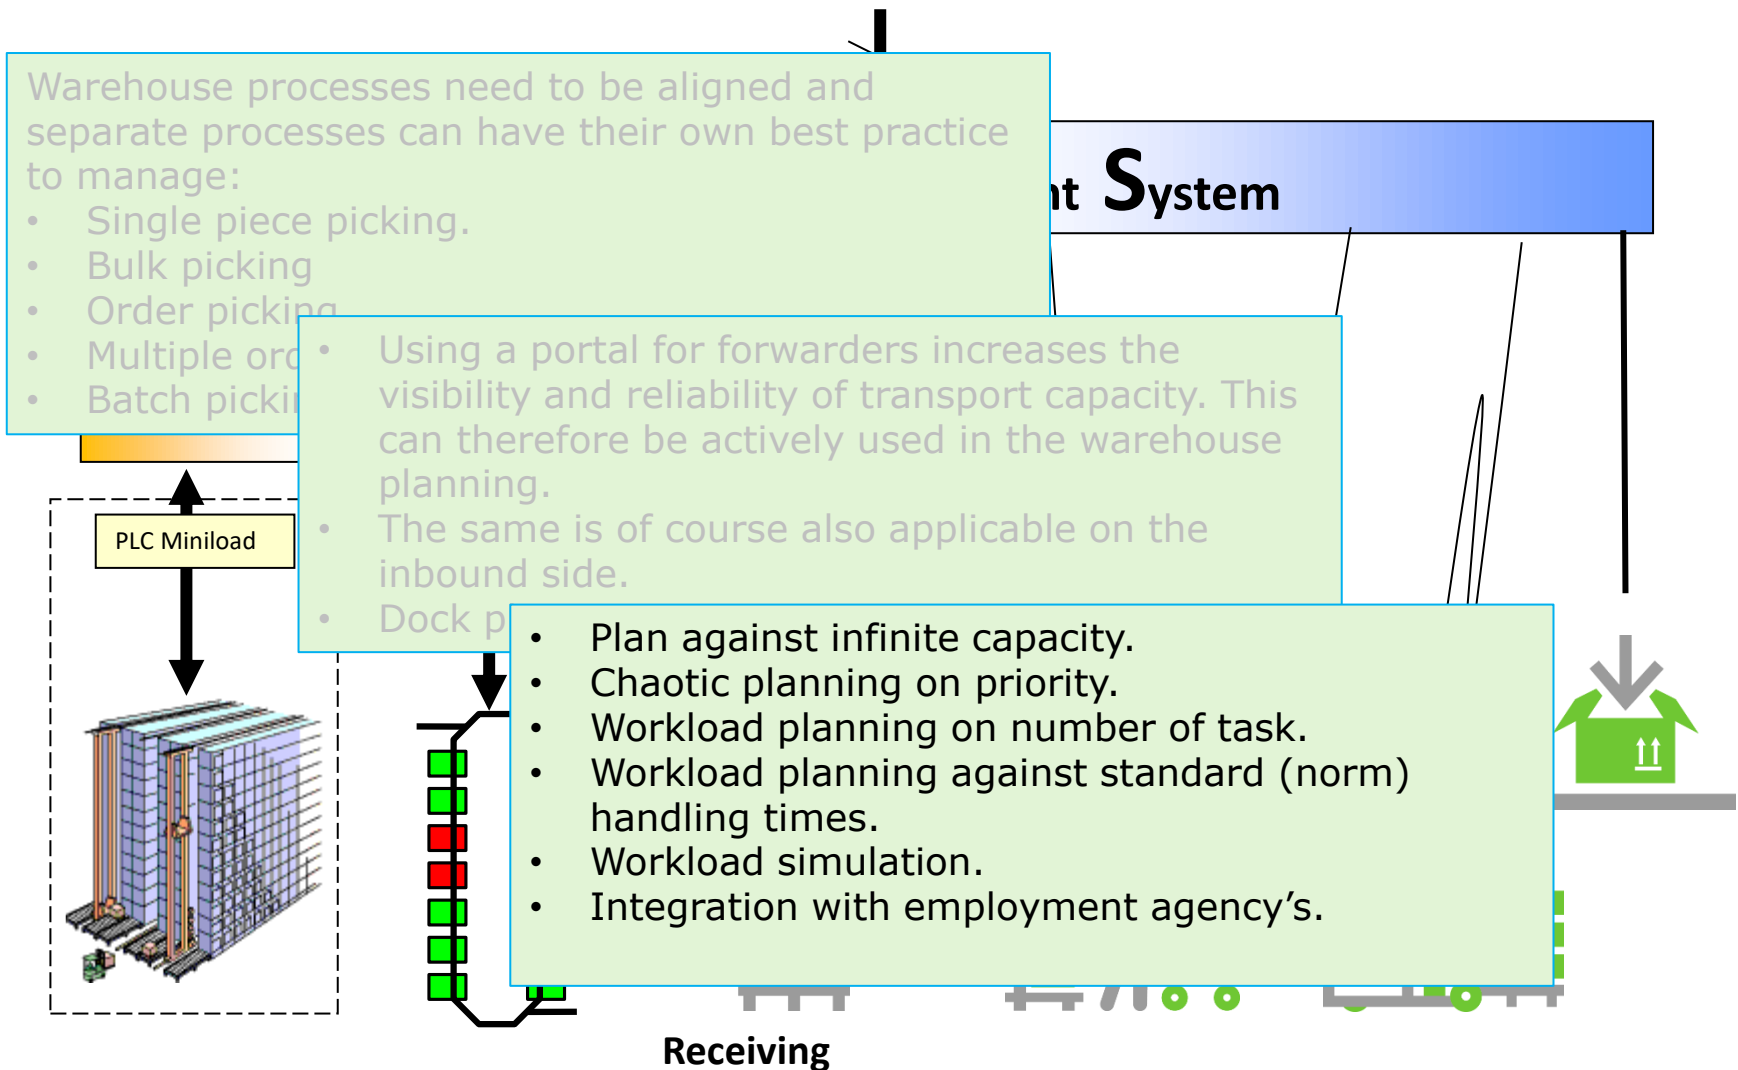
Warehouse processes need to be aligned and separate processes can have their own best practice to manage:
• Single piece picking.
• Bulk picking
• Order picking
• Multiple ord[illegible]
• Batch picki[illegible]

nt System

PLC Miniload

• Using a portal for forwarders increases the visibility and reliability of transport capacity. This can therefore be actively used in the warehouse planning.
• The same is of course also applicable on the inbound side.
• Dock p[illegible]

• Plan against infinite capacity.
• Chaotic planning on priority.
• Workload planning on number of task.
• Workload planning against standard (norm) handling times.
• Workload simulation.
• Integration with employment agency’s.

Receiving